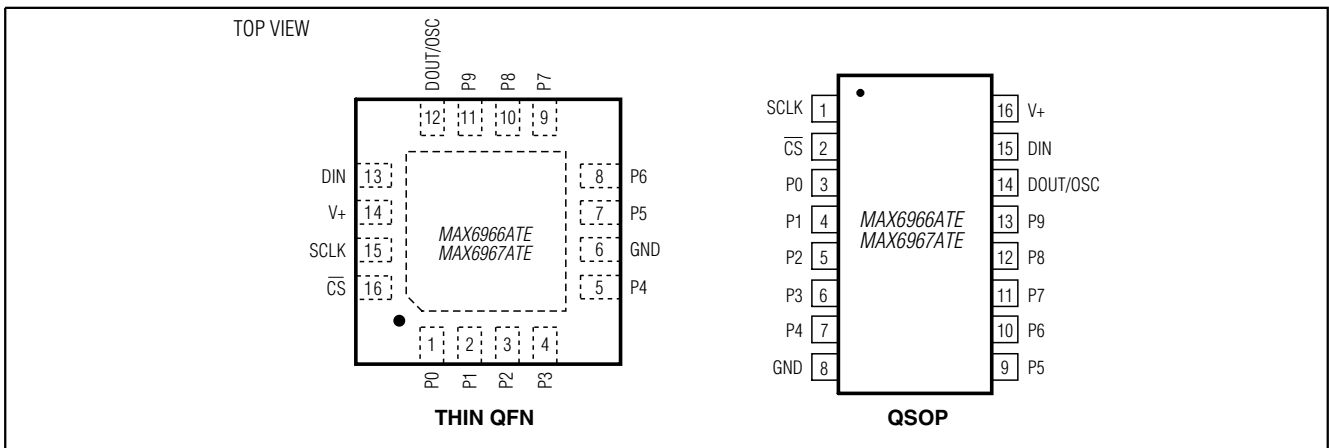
TOP VIEW

DOUT/OSC P9 P8 P7

12 11 10 9

DIN 13
V+ 14
SCLK 15
$\overline{CS}$ 16

8 P6
7 P5
6 GND
5 P4

MAX6966ATE
MAX6967ATE

1 2 3 4

P0 P1 P2 P3

THIN QFN

SCLK 1
$\overline{CS}$ 2
P0 3
P1 4
P2 5
P3 6
P4 7
GND 8

16 V+
15 DIN
14 DOUT/OSC
13 P9
12 P8
11 P7
10 P6
9 P5

MAX6966ATE
MAX6967ATE

QSOP